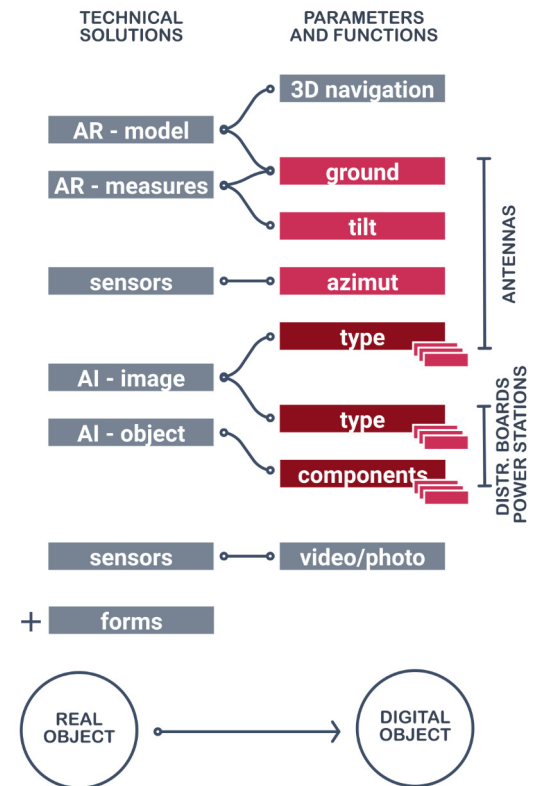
TECHNICAL SOLUTIONS

PARAMETERS AND FUNCTIONS

AR - model

AR - measures

sensors

AI - image

AI - object

sensors

+ forms

3D navigation

ground

tilt

azimut

type

type

components

video/photo

ANTENNAS

DISTR. BOARDS POWER STATIONS

REAL OBJECT

DIGITAL OBJECT